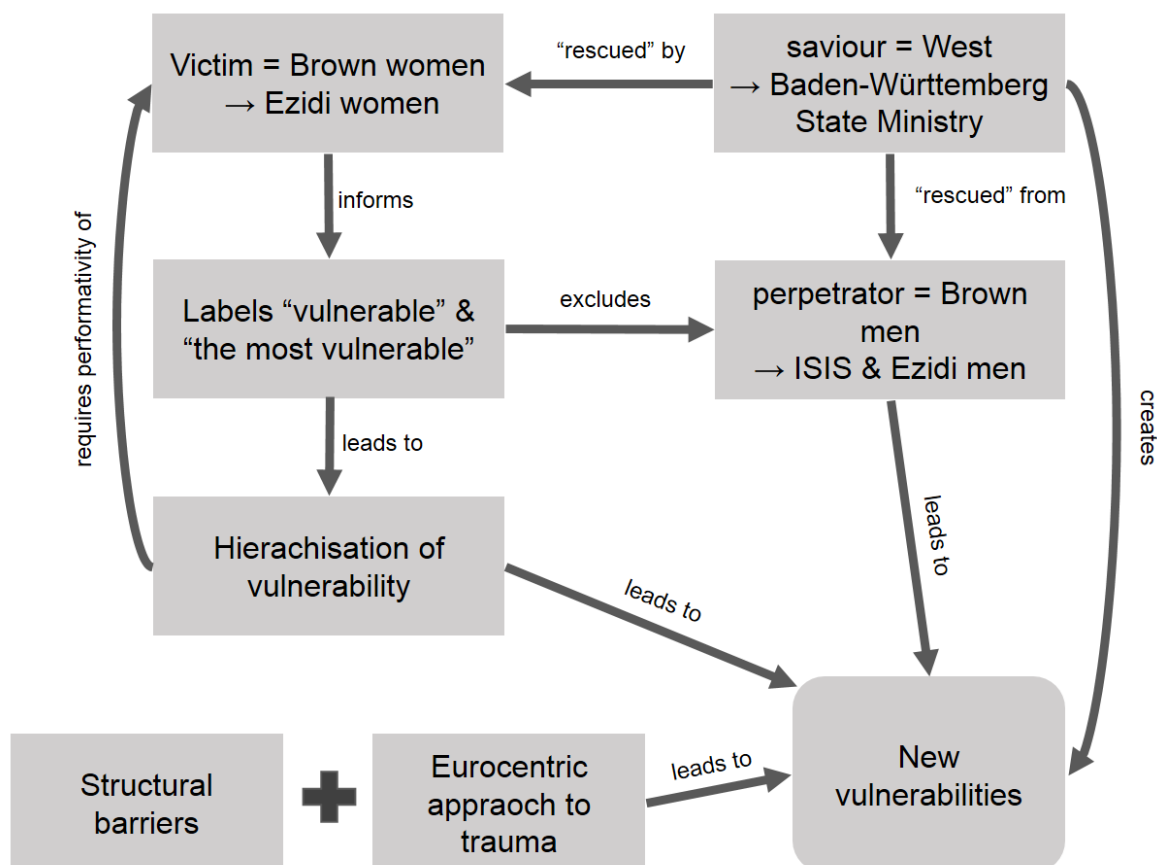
Victim = Brown women → Ezidi women

"rescued" by

saviour = West → Baden-Württemberg State Ministry

informs

"rescued" from

requires performativity of

Labels "vulnerable" & "the most vulnerable"

excludes

perpetrator = Brown men → ISIS & Ezidi men

creates

leads to

Hierachisation of vulnerability

leads to

leads to

Structural barriers

Eurocentric appraoch to trauma

leads to

New vulnerabilities